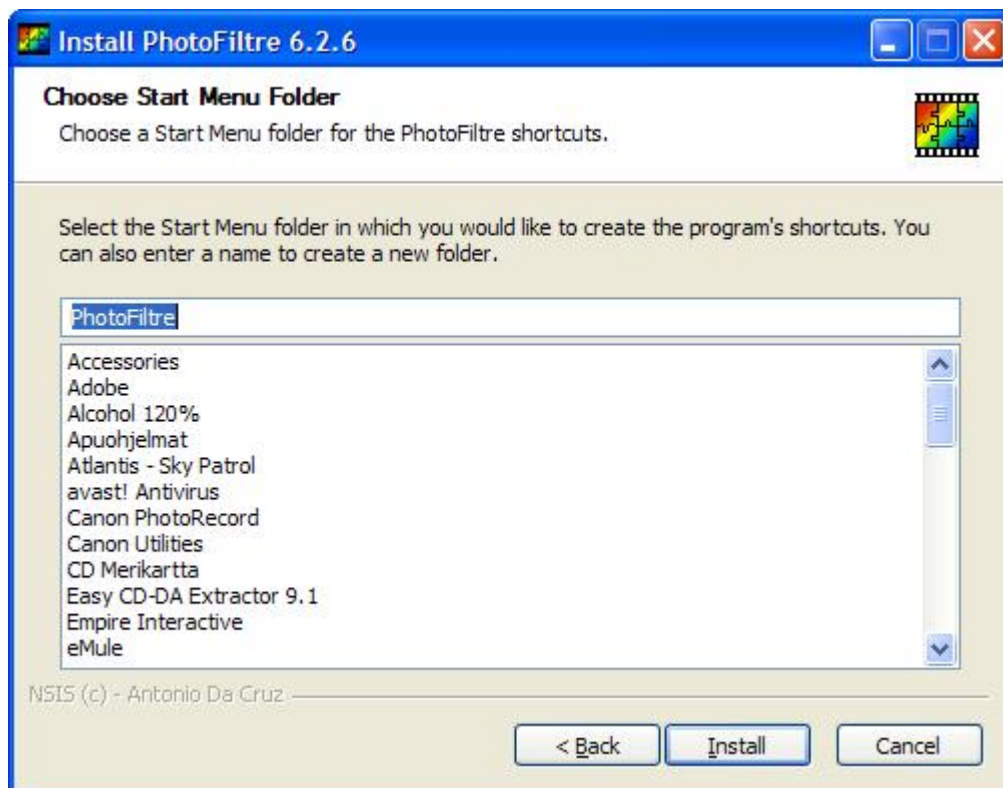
Install PhotoFiltre 6.2.6

Choose Start Menu Folder
Choose a Start Menu folder for the PhotoFiltre shortcuts.

Select the Start Menu folder in which you would like to create the program's shortcuts. You can also enter a name to create a new folder.

PhotoFiltre

Accessories
Adobe
Alcohol 120%
Apuohjelmat
Atlantis - Sky Patrol
avast! Antivirus
Canon PhotoRecord
Canon Utilities
CD Merikartta
Easy CD-DA Extractor 9.1
Empire Interactive
eMule

NSIS (c) - Antonio Da Cruz

< Back
Install
Cancel